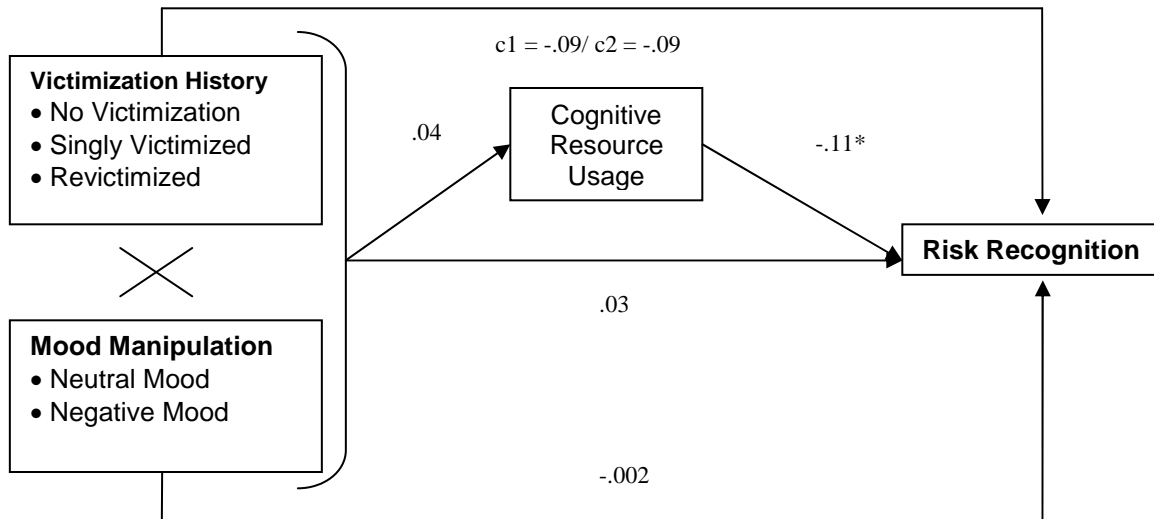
c1 = -.09/ c2 = -.09

**Victimization History**
• No Victimization
• Singly Victimized
• Revictimized

.04

Cognitive Resource Usage

-.11*

**Risk Recognition**

.03

**Mood Manipulation**
• Neutral Mood
• Negative Mood

-.002